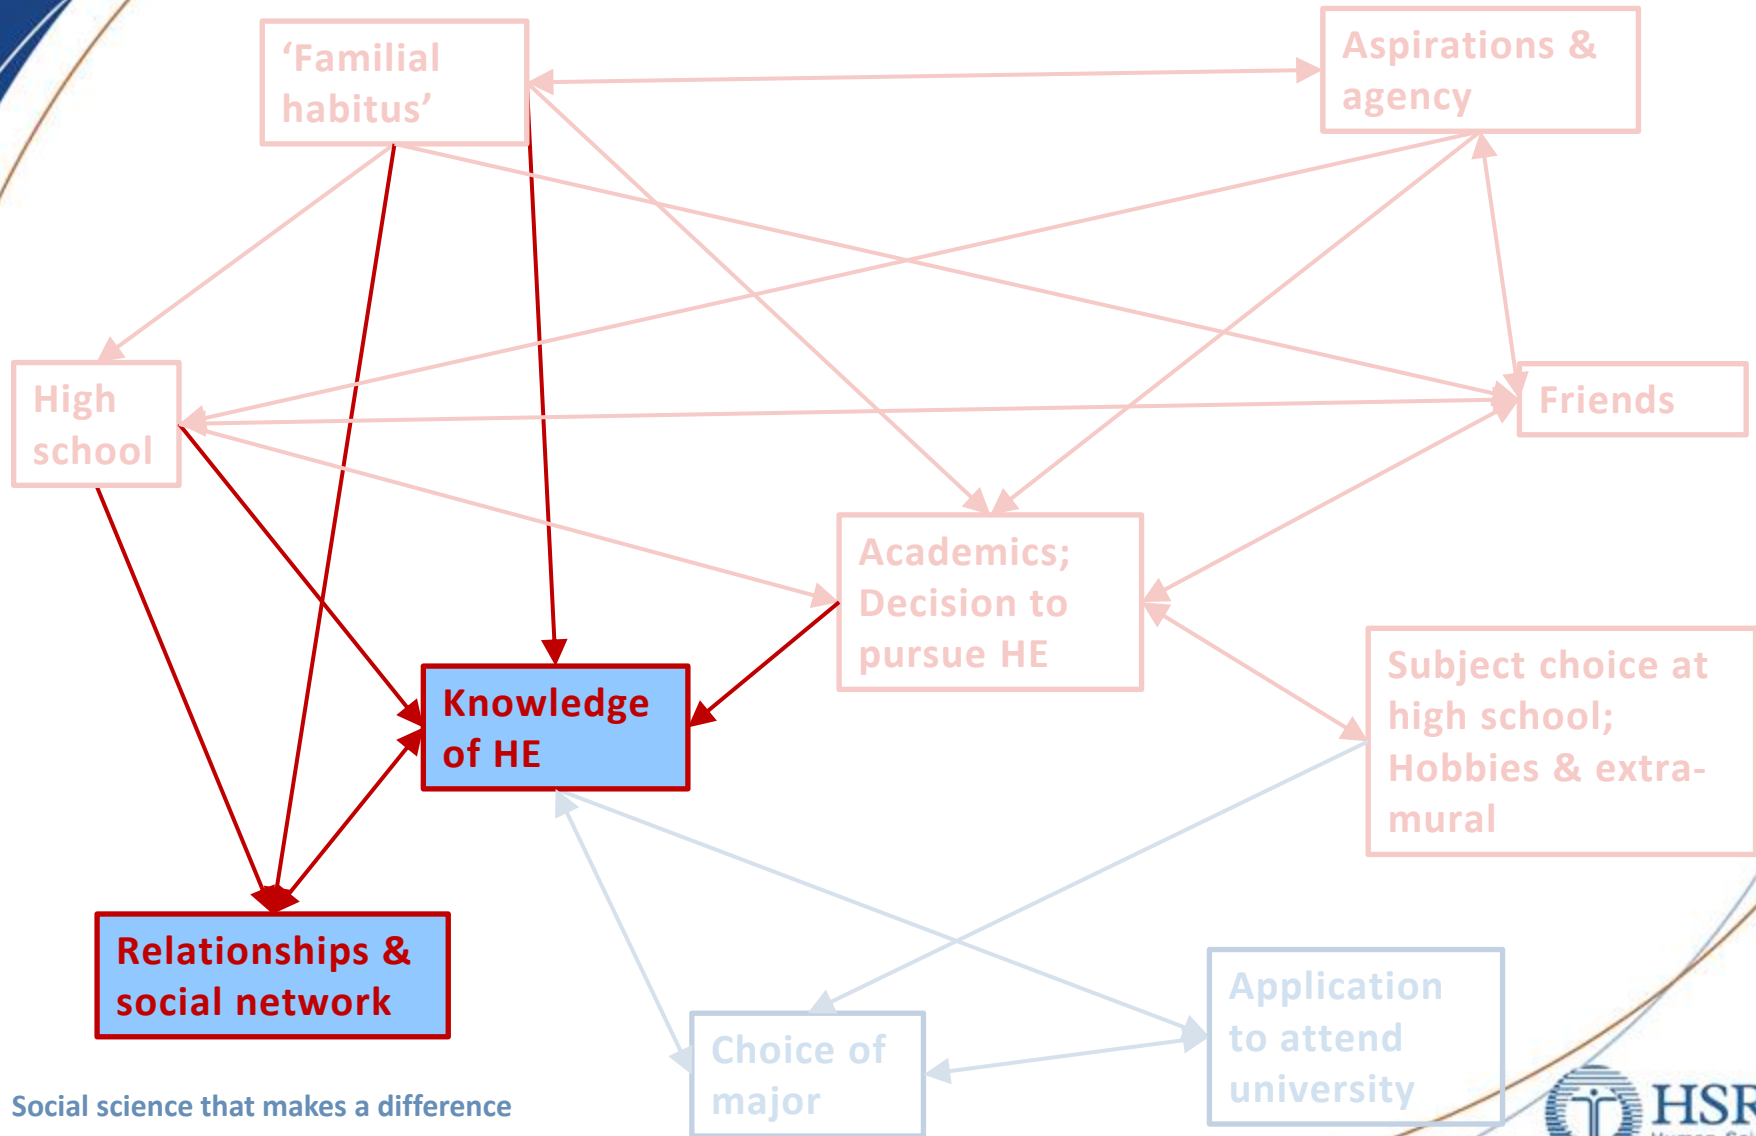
'Familial habitus'

Aspirations & agency

High school

Friends

Academics; Decision to pursue HE

Knowledge of HE

Subject choice at high school; Hobbies & extra-mural

Relationships & social network

Application to attend university

Choice of major

Social science that makes a difference

HSR